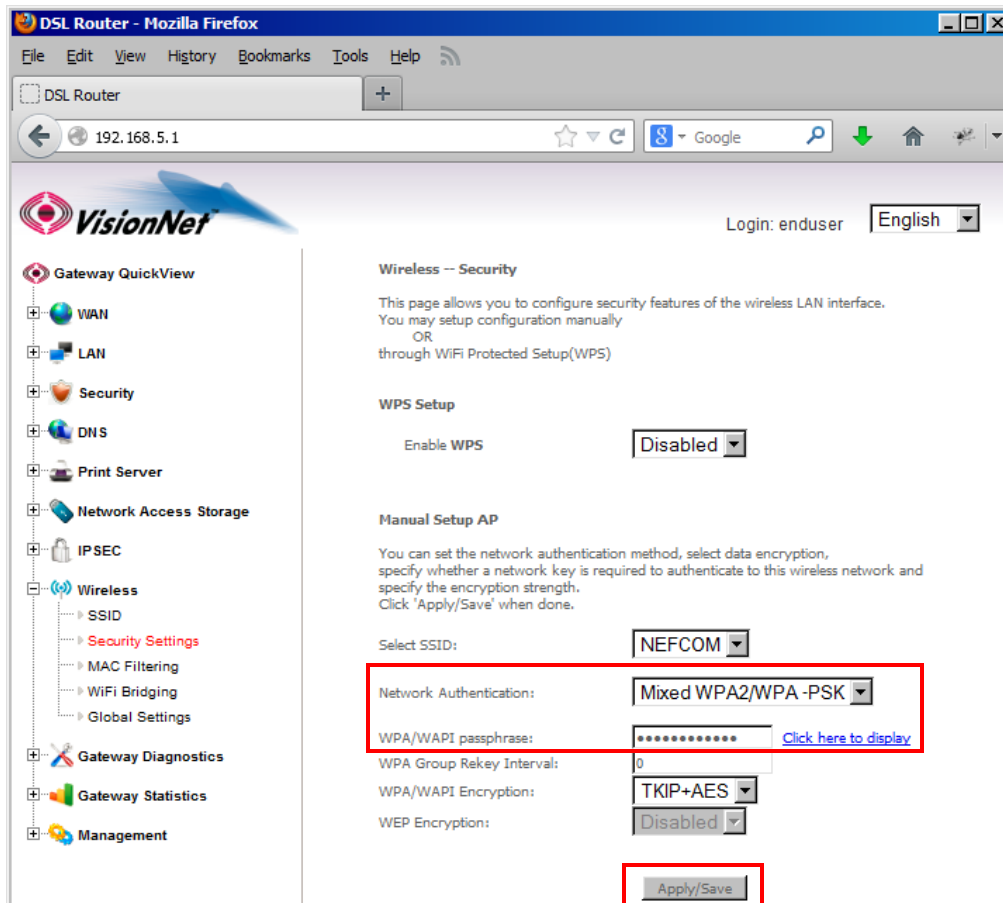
DSL Router - Mozilla Firefox

File Edit View History Bookmarks Tools Help

DSL Router +

192.168.5.1

Google

VisionNet

Login: enduser English

Gateway QuickView
WAN
LAN
Security
DNS
Print Server
Network Access Storage
IPSEC
Wireless
SSID
Security Settings
MAC Filtering
WiFi Bridging
Global Settings
Gateway Diagnostics
Gateway Statistics
Management

Wireless -- Security

This page allows you to configure security features of the wireless LAN interface.
You may setup configuration manually
OR
through WiFi Protected Setup(WPS)

WPS Setup

Enable WPS Disabled

Manual Setup AP

You can set the network authentication method, select data encryption, specify whether a network key is required to authenticate to this wireless network and specify the encryption strength.
Click 'Apply/Save' when done.

Select SSID: NEFCOM

Network Authentication: Mixed WPA2/WPA -PSK

WPA/WAPI passphrase: ••••••••••••• Click here to display

WPA Group Rekey Interval: 0

WPA/WAPI Encryption: TKIP+AES

WEP Encryption: Disabled

Apply/Save